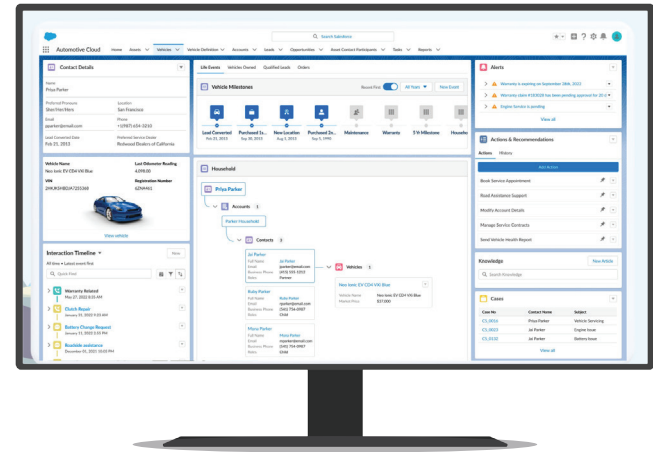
Search Salesforce

Automotive Cloud Home Assets Vehicles Vehicle Definition Accounts Leads Opportunities Asset Contact Participants Tasks Reports

Contact Details

Name
Priya Parker

Preferred Pronouns
She/Her/Hers

Location
San Francisco

Email
pparker@email.com

Phone
+1(987) 654-3210

Lead Converted Date
Feb 21, 2013

Preferred Service Center
Redwood Dealers of California

Vehicle Name
Neo Ionic EV CDH V8 Blue

Last Odometer Reading
4,098.00

VIN
2HK.RH1B0JA725360

Registration Number
6ZNM461

View vehicle

Interaction Timeline

New

All time • Latest event first

Quick Find

Warranty Related
May 27, 2022 8:01 AM

Clutch Repair
January 21, 2022 9:20 AM

Battery Change Request
January 21, 2022 5:21 PM

Roadside assistance
December 01, 2021 10:00 PM

Life Events Vehicles Owned Qualified leads Orders

Vehicle Milestones

Recent First All Years New Event

Lead Converted
Feb 21, 2013

Purchased 1s...
Sep 30, 2013

New Location
Aug 5, 2015

Purchased 2n...
Sep 5, 1998

Maintenance

Warranty

5 Yr Milestone

Househo

Household

Priya Parker

Accounts 1

Parker Household

Contacts 3

Jai Parker
Full Name Jai Parker
Email jparker@email.com
Business Phone (493) 555-1013
Roles Partner

Ruby Parker
Full Name Ruby Parker
Email rparker@email.com
Business Phone (340) 756-0987
Roles Child

Mizra Parker
Full Name Mizra Parker
Email mparker@email.com
Business Phone (340) 756-0987
Roles Child

Vehicles 1

Neo Ionic EV CDH V8 Blue
Vehicle Name Neo Ionic EV CDH V8 Blue
Market Price $37,000

Alerts

Warranty is expiring on September 28th, 2022

Warranty claim #190538 has been pending approval for 20 d

Engine Service is pending

View all

Actions & Recommendations

Actions History

Add Action

Book Service Appointment

Road Assistance Support

Modify Account Details

Manage Service Contracts

Send Vehicle Health Report

Knowledge

New Article

Search Knowledge

Cases

| Case No | Contact Name | Subject |
|---|---|---|
| C1_0016 | Priya Parker | Vehicle Servicing |
| C1_0021 | Jai Parker | Engine Issue |
| C1_0232 | Jai Parker | Delivery Issue |

View all